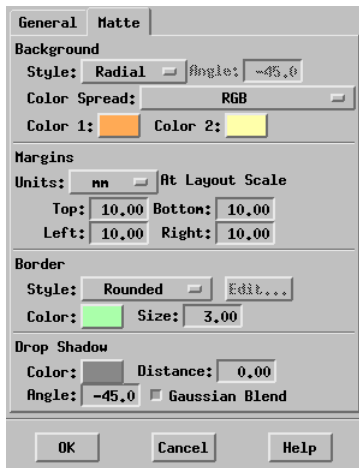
General Matte

Background

Style: Radial Angle: -45.0

Color Spread: RGB

Color 1: Color 2:

Margins

Units: mm At Layout Scale

Top: 10.00 Bottom: 10.00

Left: 10.00 Right: 10.00

Border

Style: Rounded Edit...

Color: Size: 3.00

Drop Shadow

Color: Distance: 0.00

Angle: -45.0 Gaussian Blend

OK Cancel Help